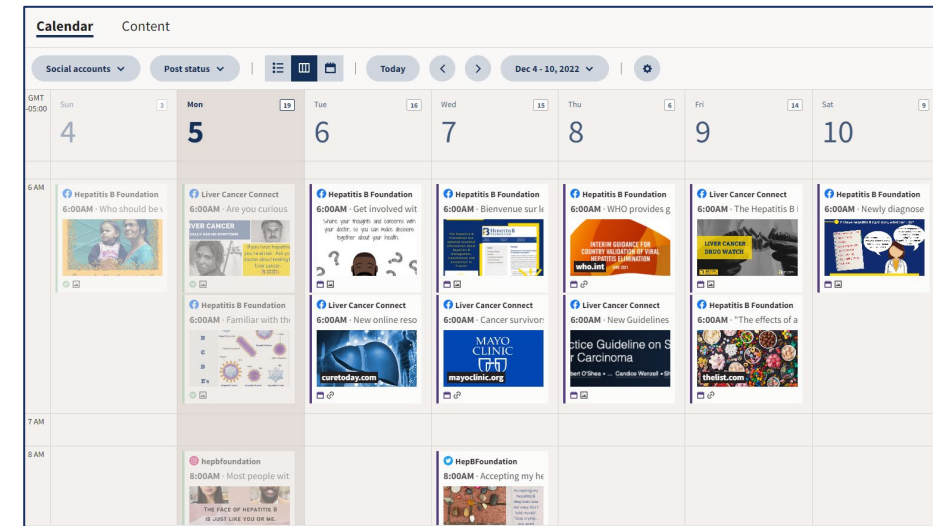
Calendar Content

Social accounts Post status Today Dec 4 - 10, 2022

GMT -05:00

| | Sun 3 4 | Mon 19 5 | Tue 16 6 | Wed 15 7 | Thu 6 8 | Fri 14 9 | Sat 9 10 |
|---|---|---|---|---|---|---|---|
| 6 AM | Hepatitis B Foundation 6:00AM · Who should be v | Liver Cancer Connect 6:00AM · Are you curious | Hepatitis B Foundation 6:00AM · Get involved wit | Hepatitis B Foundation 6:00AM · Bienvenue sur le | Hepatitis B Foundation 6:00AM · WHO provides g | Liver Cancer Connect 6:00AM · The Hepatitis B | Hepatitis B Foundation 6:00AM · Newly diagnose |
| | | Hepatitis B Foundation 6:00AM · Familiar with the | Liver Cancer Connect 6:00AM · New online reso | Liver Cancer Connect 6:00AM · Cancer survivor: | Liver Cancer Connect 6:00AM · New Guidelines | Hepatitis B Foundation 6:00AM · "The effects of a | |
| 7 AM | | | | | | | |
| 8 AM | | hepbfoundation 8:00AM · Most people wit | | HepBFoundation 8:00AM · Accepting my he | | | |

LIVER CANCER
If you have hepatitis B, you are at risk. Ask your doctor about being tested for liver cancer.

Share your thoughts and concerns with your doctor, so you can make decisions together about your health.

INTERIM GUIDANCE FOR COUNTRY VALIDATION OF VIRAL HEPATITIS ELIMINATION
who.int

LIVER CANCER DRUG WATCH

curetoday.com

MAYO CLINIC
mayoclinic.org

ctice Guideline on S
r Carcinoma
bert O'Shea • ... Candice Wenzell • Shi

thelist.com

THE FACE OF HEPATITIS B IS JUST LIKE YOU OR ME.